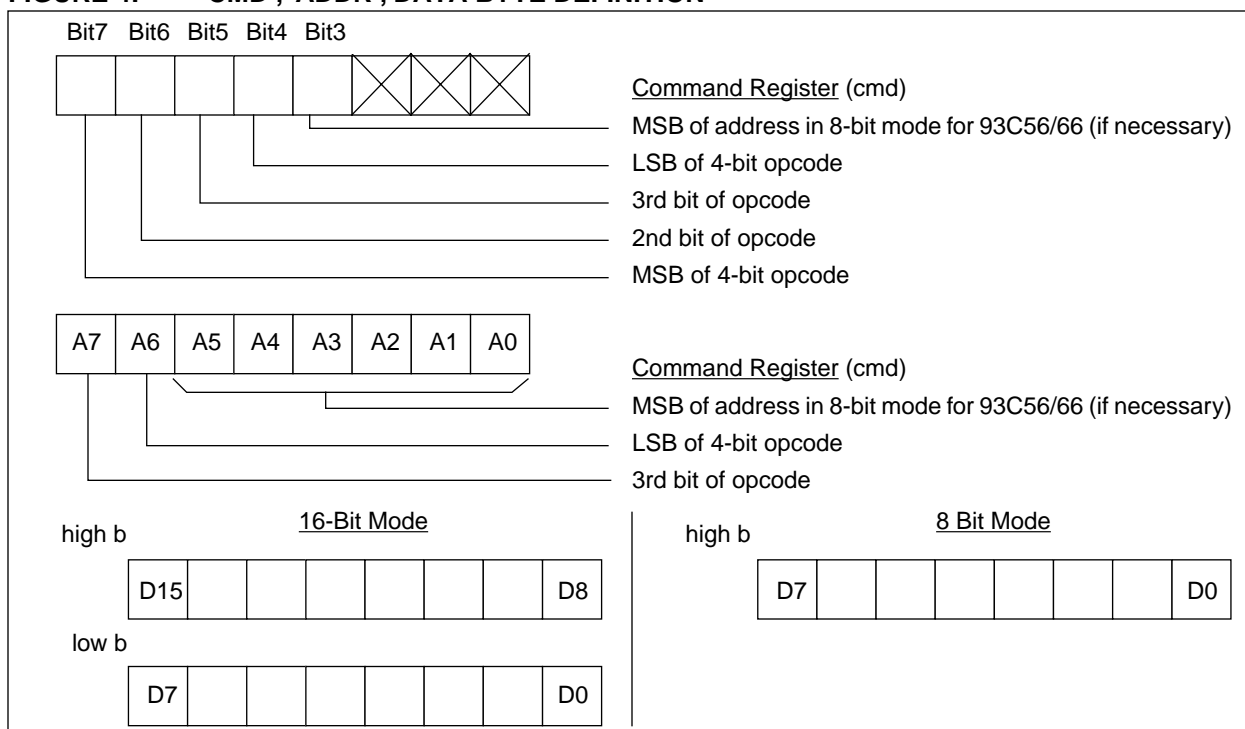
FIGURE 4: CMD, ADDR, DATA BYTE DEFINITION

Bit7 Bit6 Bit5 Bit4 Bit3

Command Register (cmd)
MSB of address in 8-bit mode for 93C56/66 (if necessary)
LSB of 4-bit opcode
3rd bit of opcode
2nd bit of opcode
MSB of 4-bit opcode

| A7 | A6 | A5 | A4 | A3 | A2 | A1 | A0 |
|---|---|---|---|---|---|---|---|

Command Register (cmd)
MSB of address in 8-bit mode for 93C56/66 (if necessary)
LSB of 4-bit opcode
3rd bit of opcode

16-Bit Mode

high b

| D15 | | | | | | | D8 |
|---|---|---|---|---|---|---|---|

low b

| D7 | | | | | | | D0 |
|---|---|---|---|---|---|---|---|

8 Bit Mode

high b

| D7 | | | | | | | D0 |
|---|---|---|---|---|---|---|---|